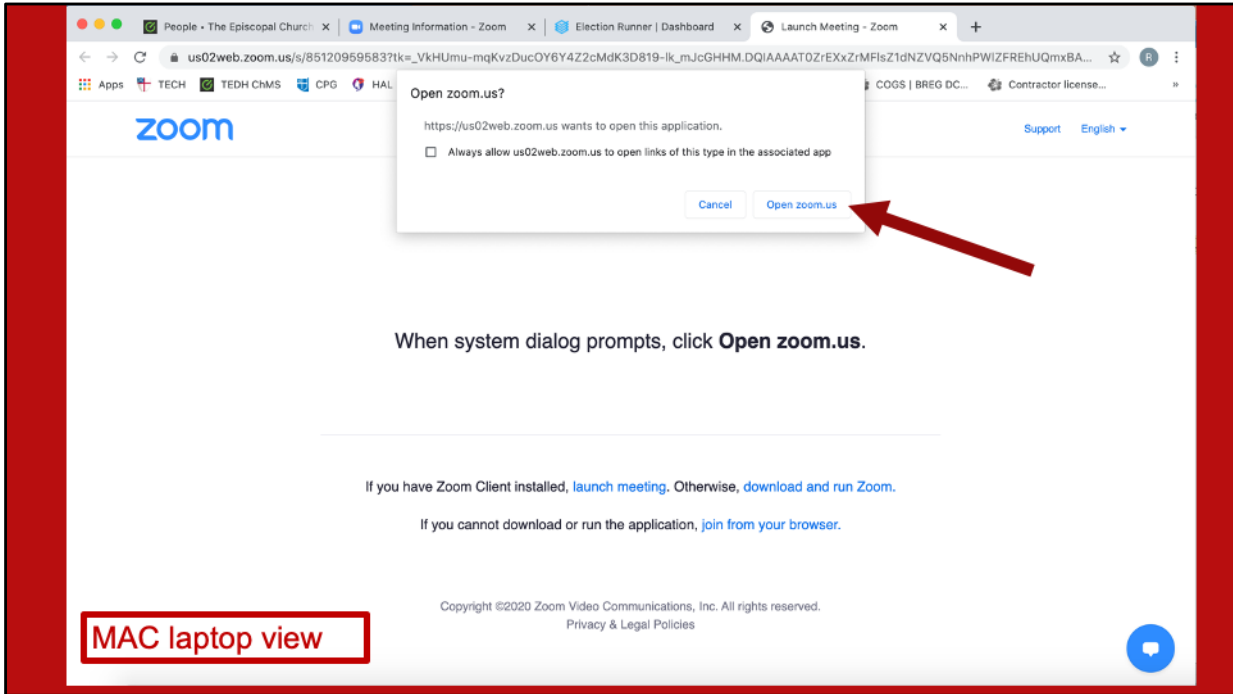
People • The Episcopal Church ×
Meeting Information - Zoom ×
Election Runner | Dashboard ×
Launch Meeting - Zoom ×
+

us02web.zoom.us/s/85120959583?tk=_VkHUmu-mqKvzDucOY6Y4Z2cMdK3D819-lk_mJcGHHM.DQIAAAAT0ZrEXxZrMFlsZ1dNZVQ5NnhPWlZFREhUQmxBA...

Apps TECH TEDH ChMS CPG HAL COGS | BREG DC... Contractor license... »

zoom

Support English

Open zoom.us?

https://us02web.zoom.us wants to open this application.

Always allow us02web.zoom.us to open links of this type in the associated app

Cancel Open zoom.us

When system dialog prompts, click **Open zoom.us**.

If you have Zoom Client installed, launch meeting. Otherwise, download and run Zoom.

If you cannot download or run the application, join from your browser.

Copyright ©2020 Zoom Video Communications, Inc. All rights reserved.
Privacy & Legal Policies

MAC laptop view